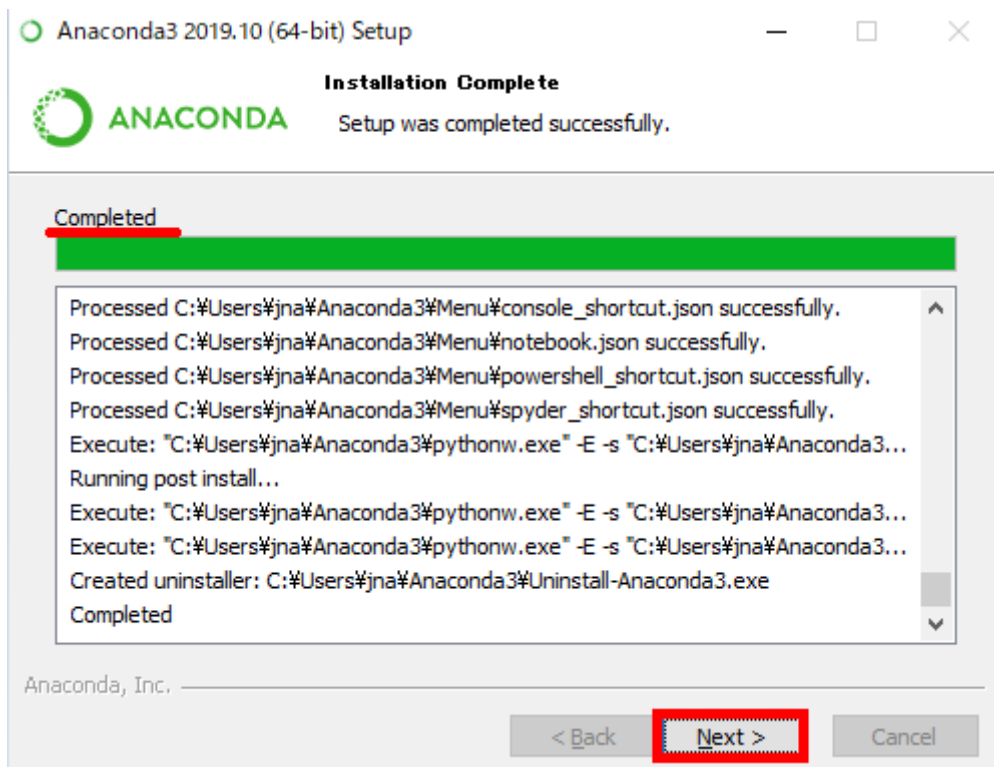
Anaconda3 2019.10 (64-bit) Setup

Installation Complete

ANACONDA

Setup was completed successfully.

Completed

Processed C:¥Users¥jna¥Anaconda3¥Menu¥console_shortcut.json successfully.
Processed C:¥Users¥jna¥Anaconda3¥Menu¥notebook.json successfully.
Processed C:¥Users¥jna¥Anaconda3¥Menu¥powershell_shortcut.json successfully.
Processed C:¥Users¥jna¥Anaconda3¥Menu¥spyder_shortcut.json successfully.
Execute: "C:¥Users¥jna¥Anaconda3¥pythonw.exe" -E -s "C:¥Users¥jna¥Anaconda3...
Running post install...
Execute: "C:¥Users¥jna¥Anaconda3¥pythonw.exe" -E -s "C:¥Users¥jna¥Anaconda3...
Execute: "C:¥Users¥jna¥Anaconda3¥pythonw.exe" -E -s "C:¥Users¥jna¥Anaconda3...
Created uninstaller: C:¥Users¥jna¥Anaconda3¥Uninstall-Anaconda3.exe
Completed

Anaconda, Inc.

< Back Next > Cancel